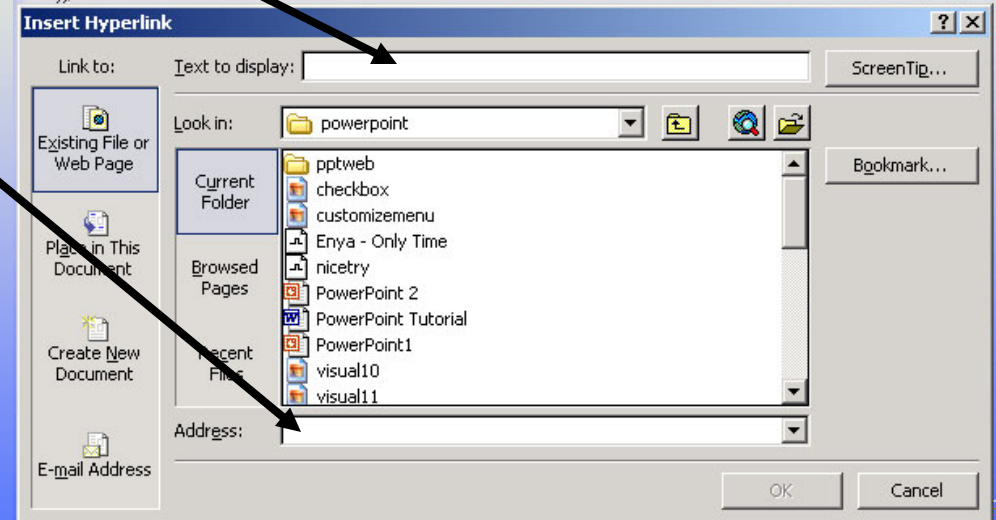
Insert Hyperlink

?

Link to:

Text to display:

ScreenTip...

Existing File or Web Page

Look in: powerpoint

Current Folder

Browsed Pages

Recent Files

pptweb
checkbox
customizemenu
Enya - Only Time
nicetry
PowerPoint 2
PowerPoint Tutorial
PowerPoint1
visual10
visual11

Bookmark...

Place in This Document

Create New Document

E-mail Address

Address:

OK

Cancel